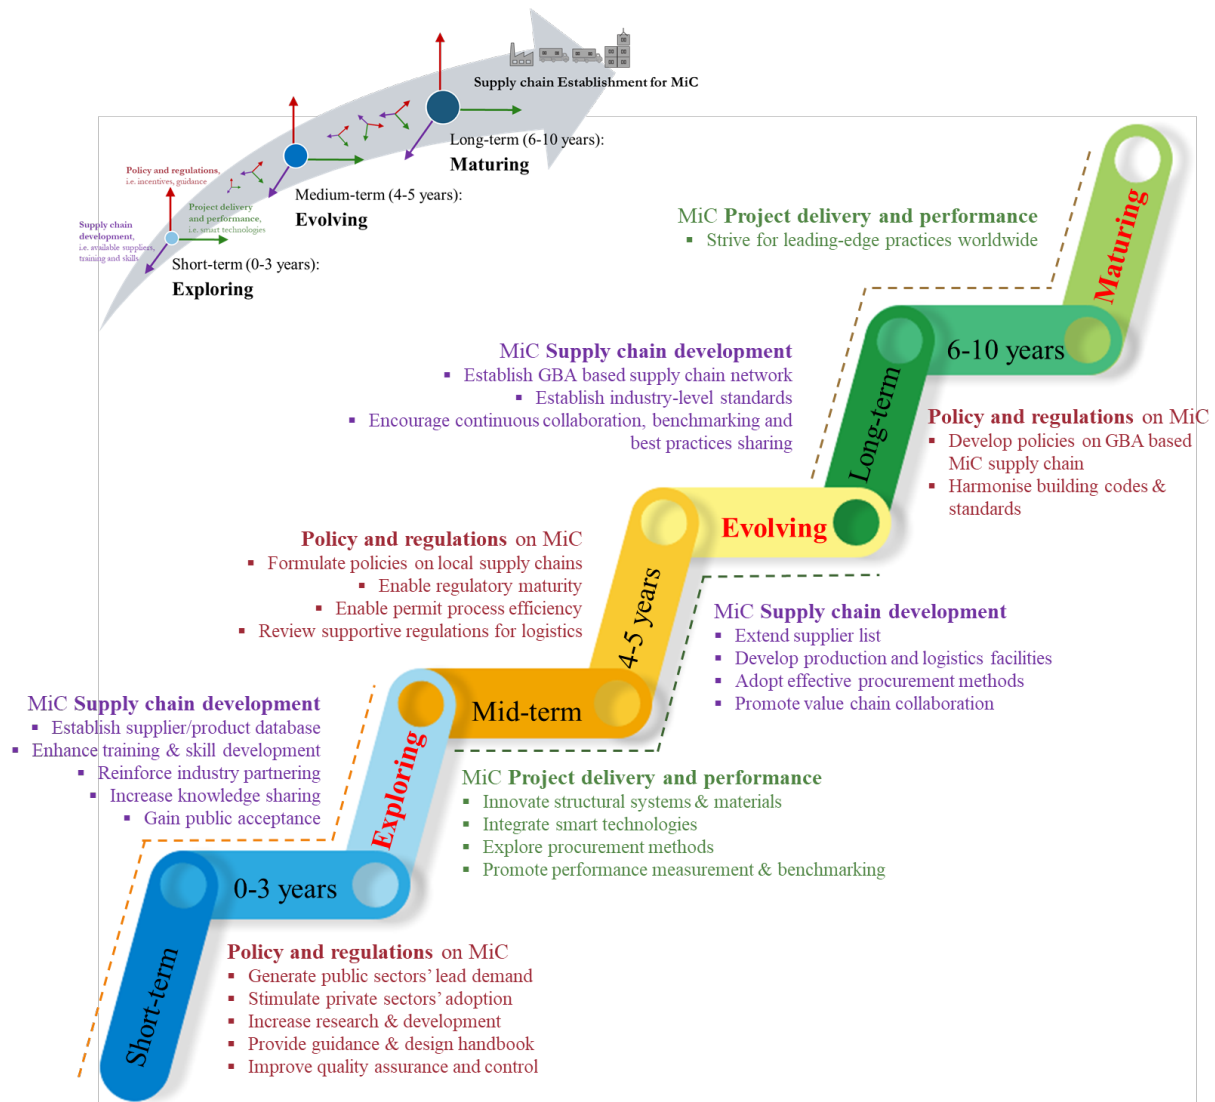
Supply chain Establishment for MiC

Policy and regulations, i.e. incentives, guidance

Project delivery and performance, i.e. smart technologies

Supply chain development, i.e. available suppliers, training and skills

Short-term (0-3 years):
Exploring

Medium-term (4-5 years):
Evolving

Long-term (6-10 years):
Maturing

MiC Project delivery and performance
▪ Strive for leading-edge practices worldwide

Maturing

6-10 years

Long-term

MiC Supply chain development
▪ Establish GBA based supply chain network
▪ Establish industry-level standards
▪ Encourage continuous collaboration, benchmarking and best practices sharing

Policy and regulations on MiC
▪ Develop policies on GBA based MiC supply chain
▪ Harmonise building codes & standards

Evolving

4-5 years

Policy and regulations on MiC
▪ Formulate policies on local supply chains
▪ Enable regulatory maturity
▪ Enable permit process efficiency
▪ Review supportive regulations for logistics

MiC Supply chain development
▪ Extend supplier list
▪ Develop production and logistics facilities
▪ Adopt effective procurement methods
▪ Promote value chain collaboration

Mid-term

MiC Supply chain development
▪ Establish supplier/product database
▪ Enhance training & skill development
▪ Reinforce industry partnering
▪ Increase knowledge sharing
▪ Gain public acceptance

Exploring

MiC Project delivery and performance
▪ Innovate structural systems & materials
▪ Integrate smart technologies
▪ Explore procurement methods
▪ Promote performance measurement & benchmarking

0-3 years

Short-term

Policy and regulations on MiC
▪ Generate public sectors' lead demand
▪ Stimulate private sectors' adoption
▪ Increase research & development
▪ Provide guidance & design handbook
▪ Improve quality assurance and control